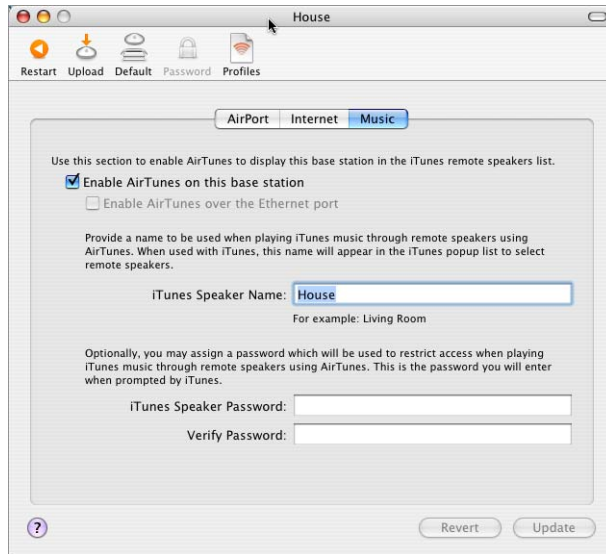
House

Restart Upload Default Password Profiles

AirPort Internet Music

Use this section to enable AirTunes to display this base station in the iTunes remote speakers list.

Enable AirTunes on this base station

Enable AirTunes over the Ethernet port

Provide a name to be used when playing iTunes music through remote speakers using AirTunes. When used with iTunes, this name will appear in the iTunes popup list to select remote speakers.

iTunes Speaker Name: House

For example: Living Room

Optionally, you may assign a password which will be used to restrict access when playing iTunes music through remote speakers using AirTunes. This is the password you will enter when prompted by iTunes.

iTunes Speaker Password:

Verify Password:

?

Revert Update